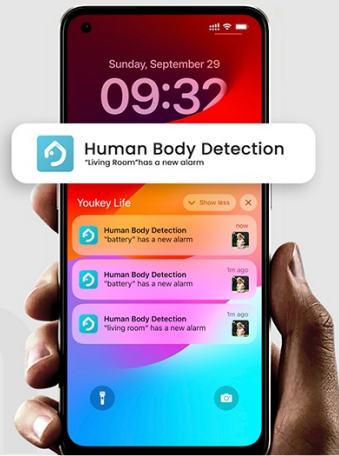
Sunday, September 29
09:32

Human Body Detection
"Living Room"has a new alarm

Youkey Life
Show less

Human Body Detection
"battery" has a new alarm
now

Human Body Detection
"battery" has a new alarm
1m ago

Human Body Detection
"living room" has a new alarm
1m ago